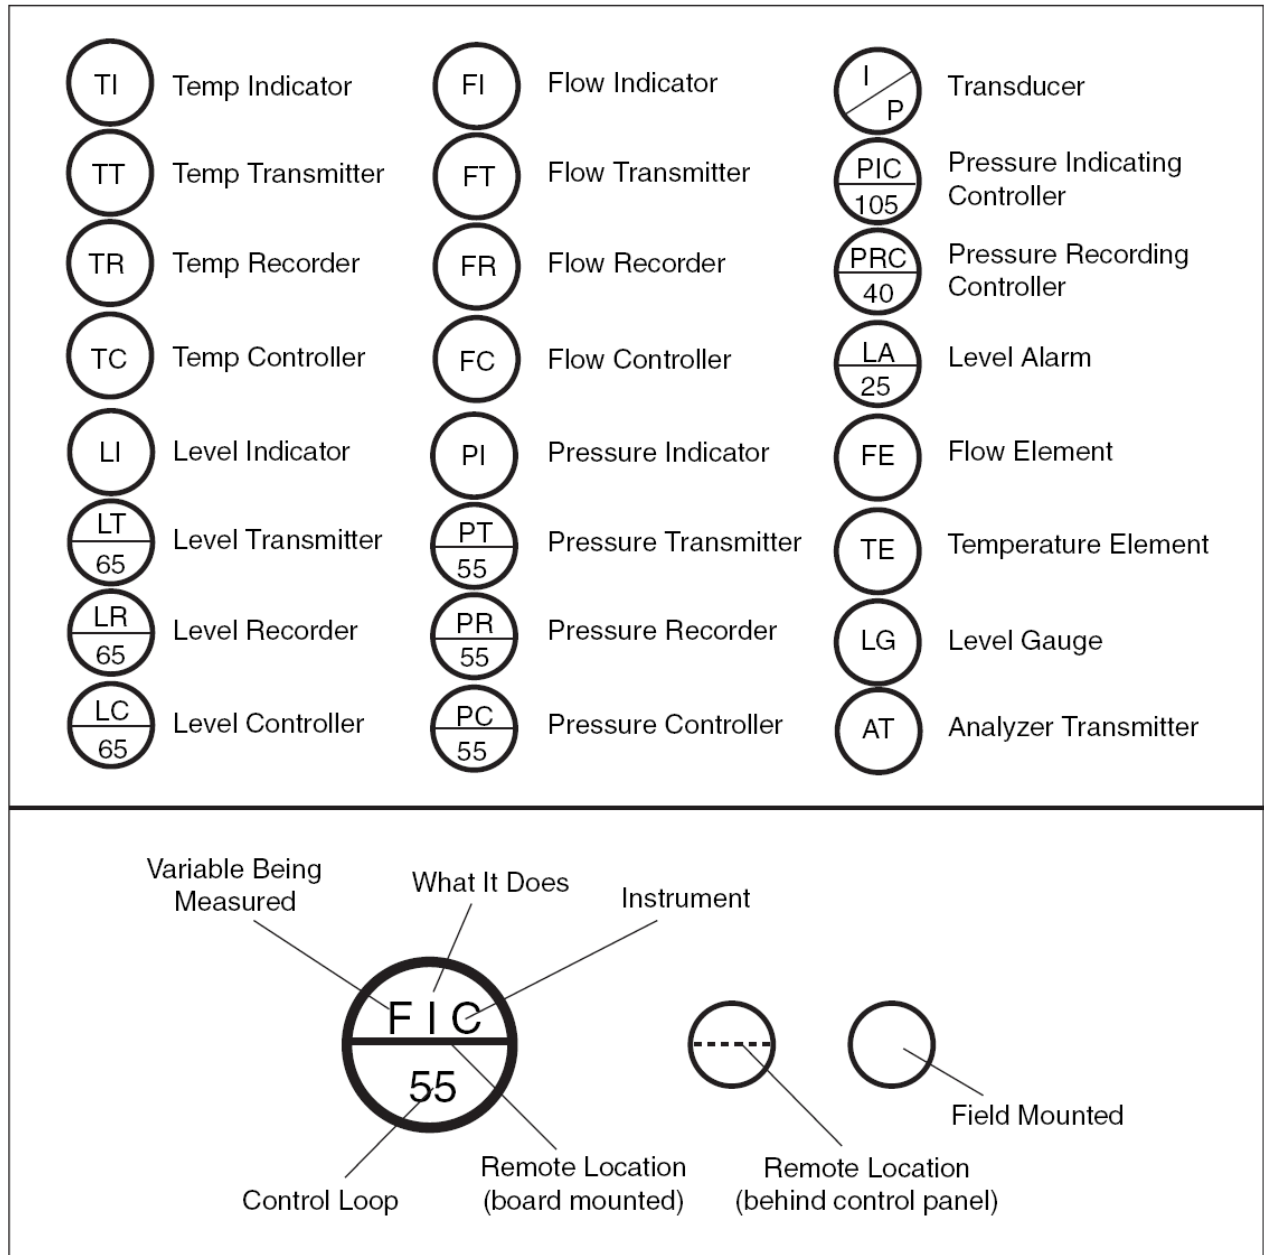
TI Temp Indicator
TT Temp Transmitter
TR Temp Recorder
TC Temp Controller
LI Level Indicator
LT 65 Level Transmitter
LR 65 Level Recorder
LC 65 Level Controller

FI Flow Indicator
FT Flow Transmitter
FR Flow Recorder
FC Flow Controller
PI Pressure Indicator
PT 55 Pressure Transmitter
PR 55 Pressure Recorder
PC 55 Pressure Controller

I P Transducer
PIC 105 Pressure Indicating Controller
PRC 40 Pressure Recording Controller
LA 25 Level Alarm
FE Flow Element
TE Temperature Element
LG Level Gauge
AT Analyzer Transmitter

Variable Being Measured
What It Does
Instrument
F I C
55
Control Loop
Remote Location (board mounted)
Remote Location (behind control panel)
Field Mounted